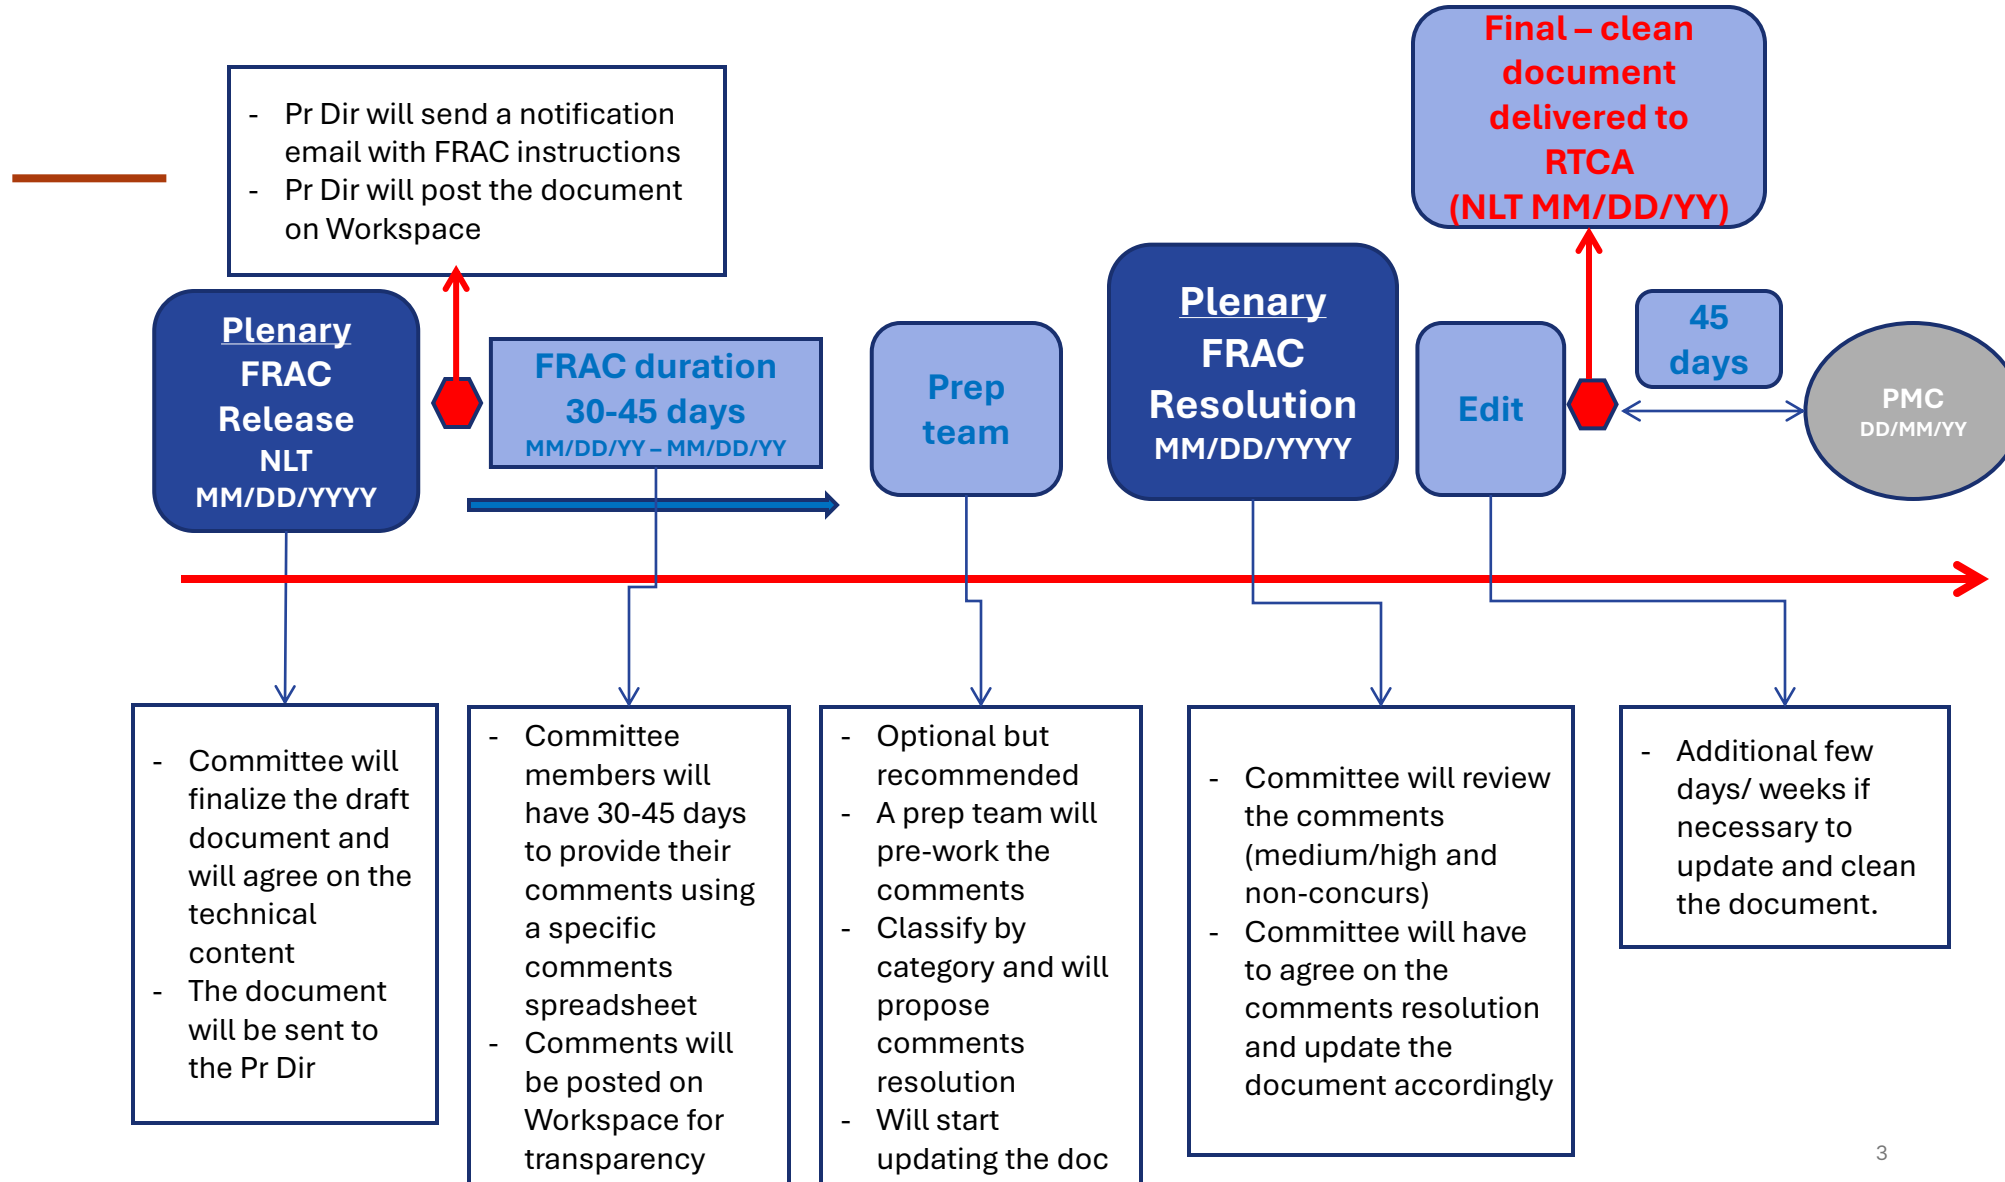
Final – clean document delivered to RTCA (NLT MM/DD/YY)

- Pr Dir will send a notification email with FRAC instructions
- Pr Dir will post the document on Workspace

Plenary FRAC Release NLT MM/DD/YYYY

FRAC duration 30-45 days MM/DD/YY – MM/DD/YY

Prep team

Plenary FRAC Resolution MM/DD/YYYY

Edit

45 days

PMC DD/MM/YY

- Committee will finalize the draft document and will agree on the technical content
- The document will be sent to the Pr Dir

- Committee members will have 30-45 days to provide their comments using a specific comments spreadsheet
- Comments will be posted on Workspace for transparency

- Optional but recommended
- A prep team will pre-work the comments
- Classify by category and will propose comments resolution
- Will start updating the doc

- Committee will review the comments (medium/high and non-concurs)
- Committee will have to agree on the comments resolution and update the document accordingly

- Additional few days/ weeks if necessary to update and clean the document.

3